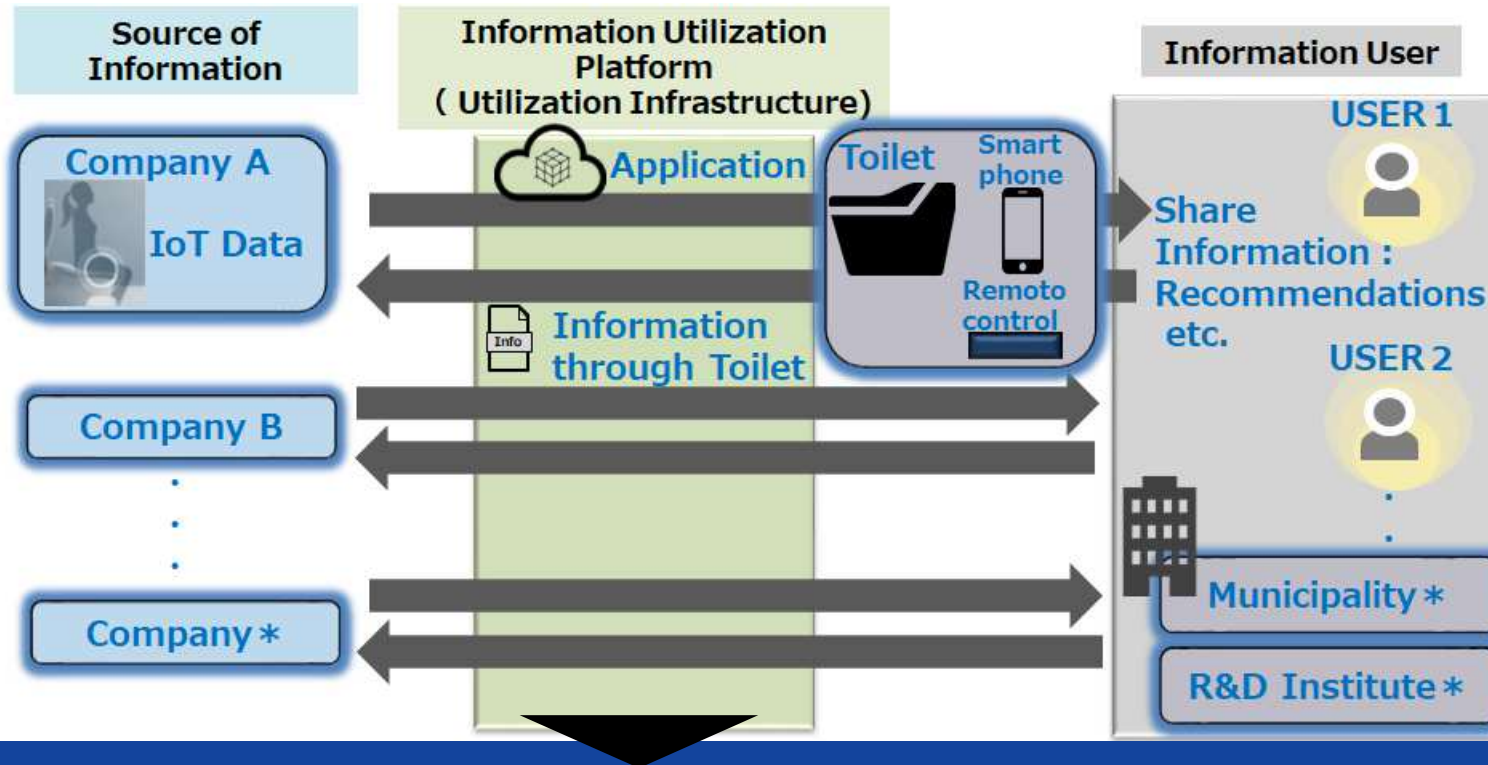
Source of Information

Information Utilization Platform ( Utilization Infrastructure)

Information User

Company A

IoT Data

Application

Toilet

Smart phone

Remoto control

Info

Information through Toilet

USER 1

Share Information : Recommendations etc.

USER 2

Company B

.
.
.

Company＊

.
.

Municipality＊

R&D Institute＊